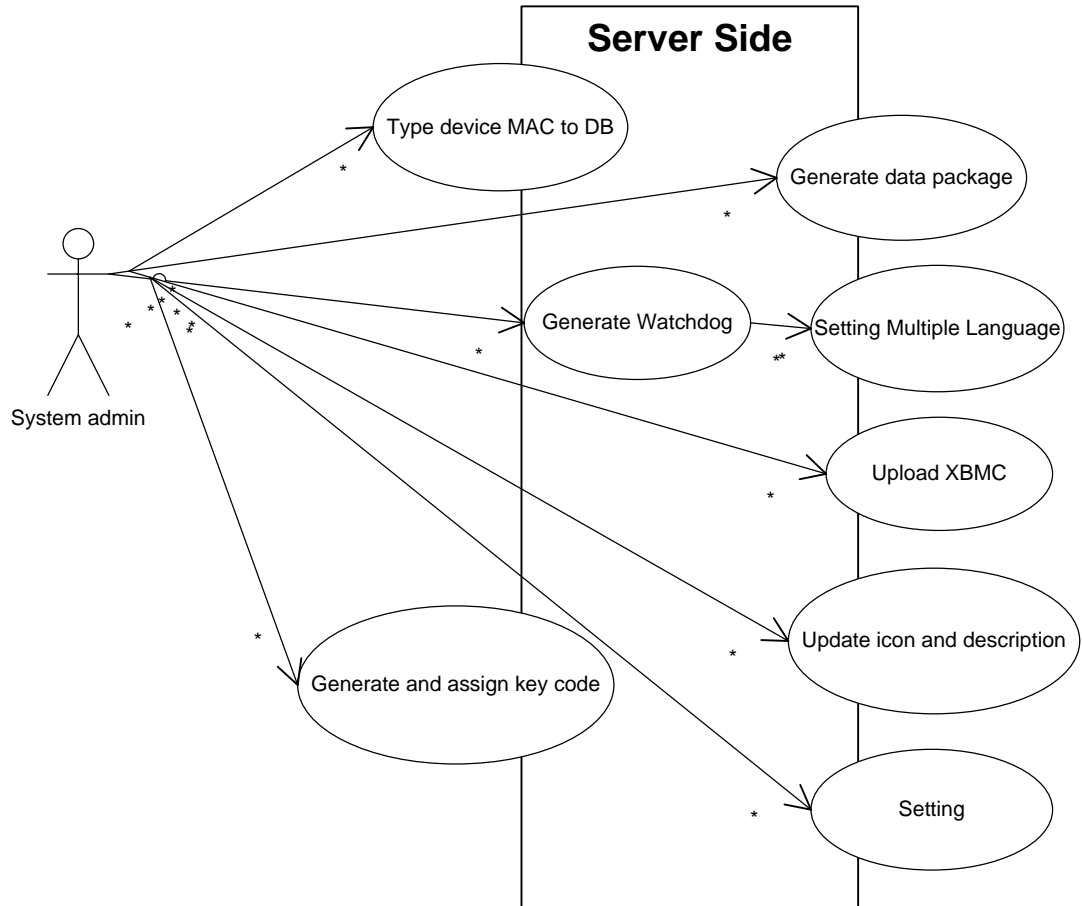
Server Side

Type device MAC to DB

Generate data package

Generate Watchdog

Setting Multiple Language

Upload XBMC

Update icon and description

Generate and assign key code

Setting

System admin

*
*
* * *
* * *
*
*
**
*
*
*
*